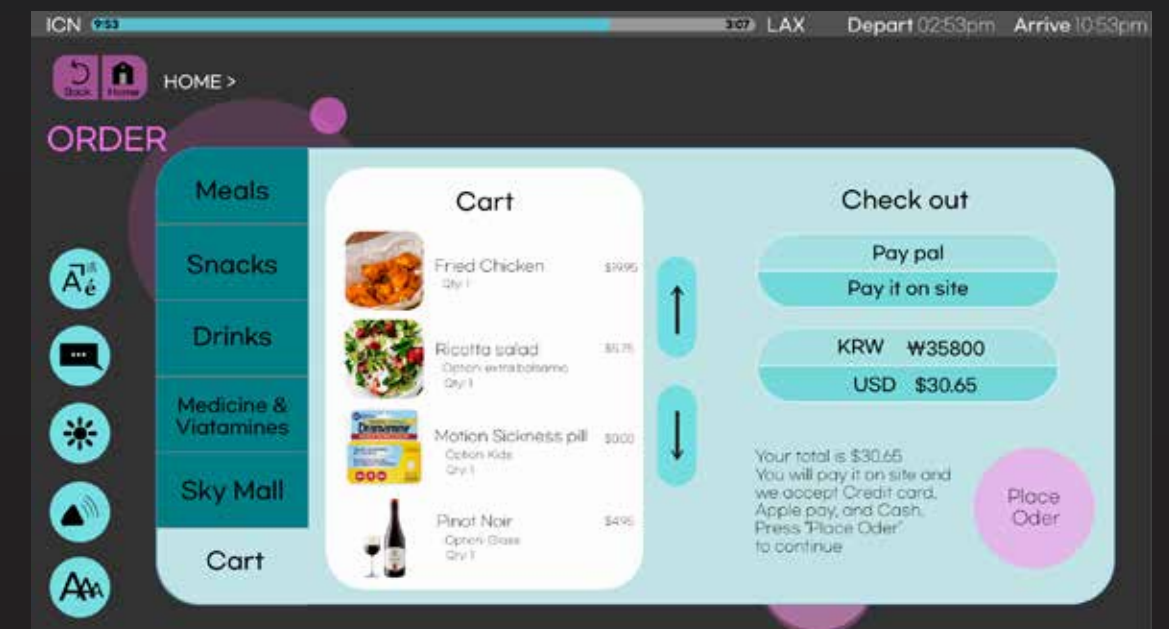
ICN 9:53 3:07 LAX Depart 02:53pm Arrive 10:53pm

Back Home HOME >

ORDER

Meals

Snacks

Drinks

Medicine & Viatamines

Sky Mall

Cart

Cart

Fried Chicken
Qty 1
$19.95

Ricotta salad
Option: extra balsamo
Qty 1
$5.75

Dramamine

Motion Sickness pill
Option: Kids
Qty 1
$0.00

Pinot Noir
Option: Glass
Qty 1
$4.95

Check out

Pay pal

Pay it on site

KRW ₩35800

USD $30.65

Your total is $30.65
You will pay it on site and we accept Credit card, Apple pay, and Cash.
Press "Place Oder" to continue

Place Oder